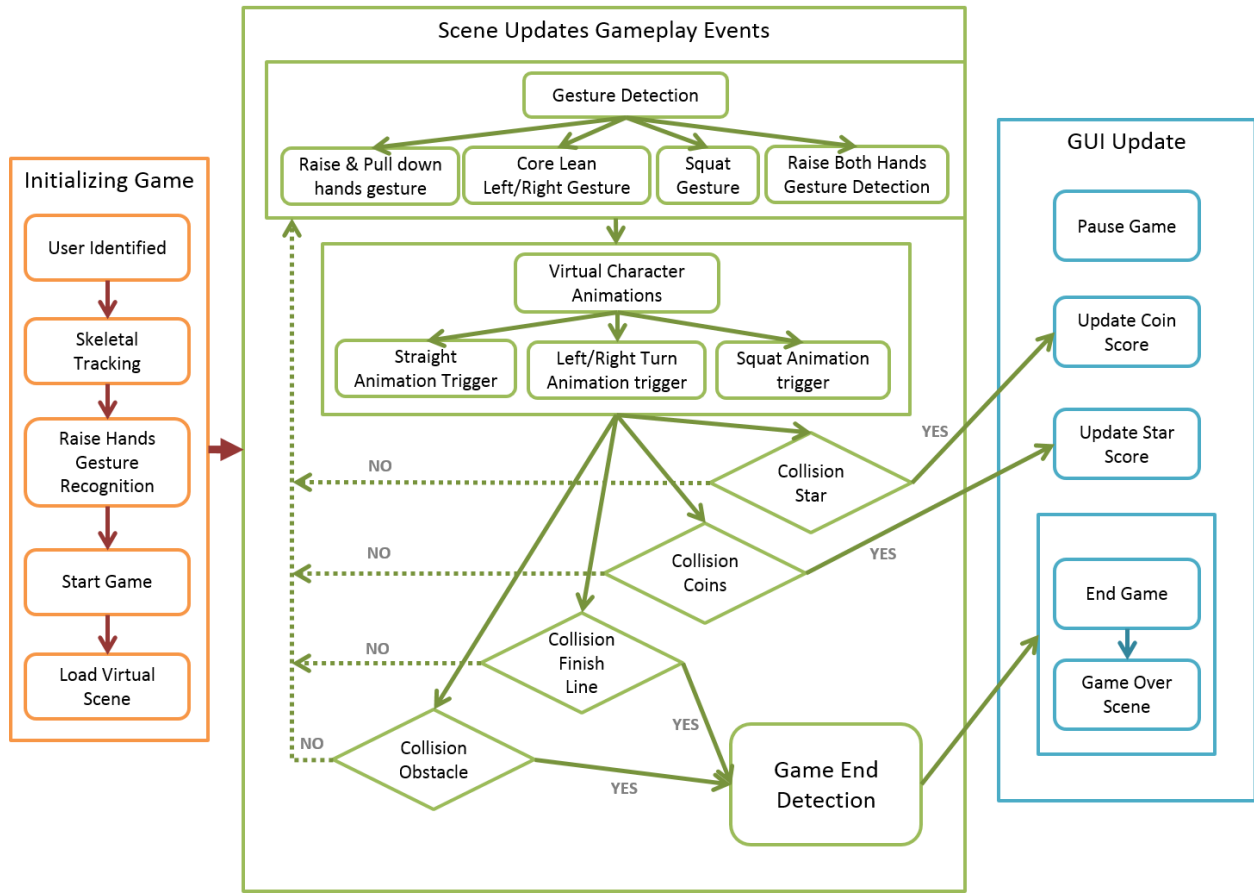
Initializing Game

User Identified

Skeletal Tracking

Raise Hands Gesture Recognition

Start Game

Load Virtual Scene

Scene Updates Gameplay Events

Gesture Detection

Raise & Pull down hands gesture

Core Lean Left/Right Gesture

Squat Gesture

Raise Both Hands Gesture Detection

Virtual Character Animations

Straight Animation Trigger

Left/Right Turn Animation trigger

Squat Animation trigger

NO

Collision Star

YES

NO

Collision Coins

YES

NO

Collision Finish Line

YES

NO

Collision Obstacle

YES

Game End Detection

GUI Update

Pause Game

Update Coin Score

Update Star Score

End Game

Game Over Scene